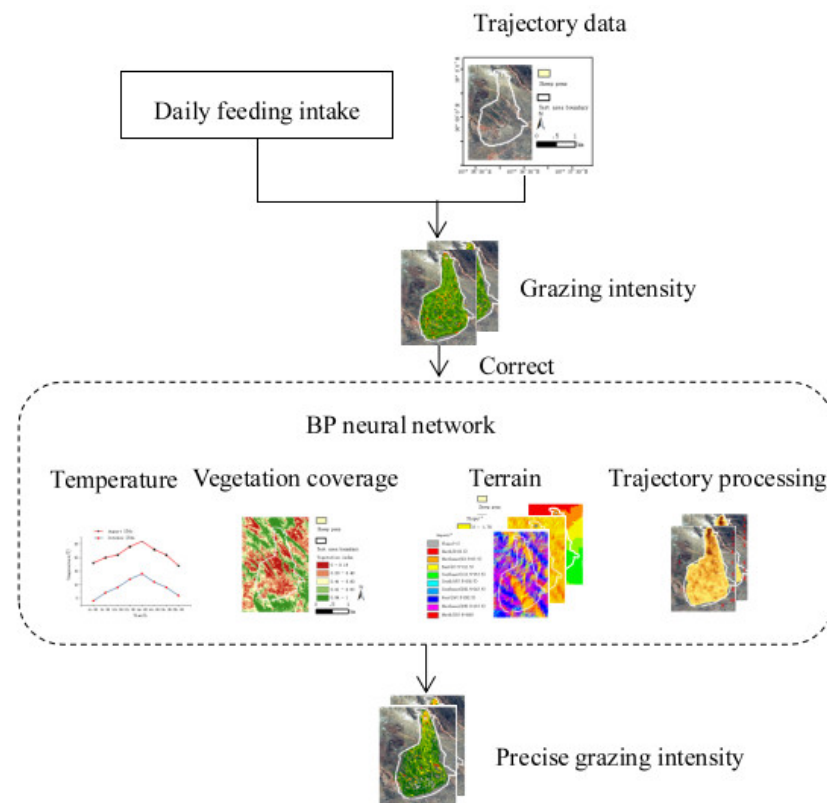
Trajectory data

Daily feeding intake

Sheep yard

Test area boundary

0 0.5 1 km

Grazing intensity

Correct

BP neural network

Temperature

Vegetation coverage

Terrain

Trajectory processing

Sheep yard

Test area boundary

Vegetation index

Precise grazing intensity